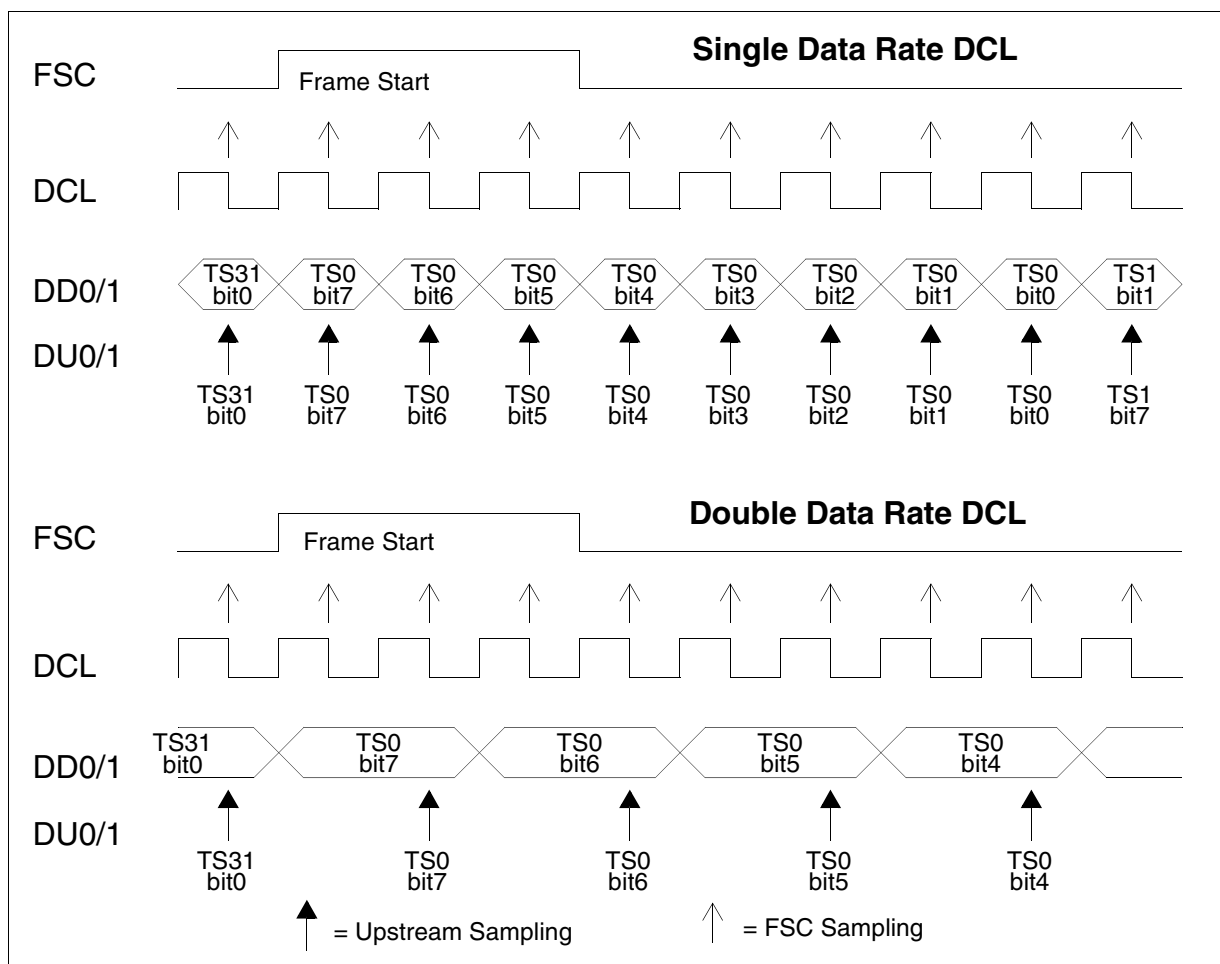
Single Data Rate DCL

FSC

Frame Start

DCL

DD0/1

TS31 bit0 TS0 bit7 TS0 bit6 TS0 bit5 TS0 bit4 TS0 bit3 TS0 bit2 TS0 bit1 TS0 bit0 TS1 bit1

DU0/1

TS31 bit0 TS0 bit7 TS0 bit6 TS0 bit5 TS0 bit4 TS0 bit3 TS0 bit2 TS0 bit1 TS0 bit0 TS1 bit7

Double Data Rate DCL

FSC

Frame Start

DCL

DD0/1

TS31 bit0 TS0 bit7 TS0 bit6 TS0 bit5 TS0 bit4

DU0/1

TS31 bit0 TS0 bit7 TS0 bit6 TS0 bit5 TS0 bit4

= Upstream Sampling

= FSC Sampling